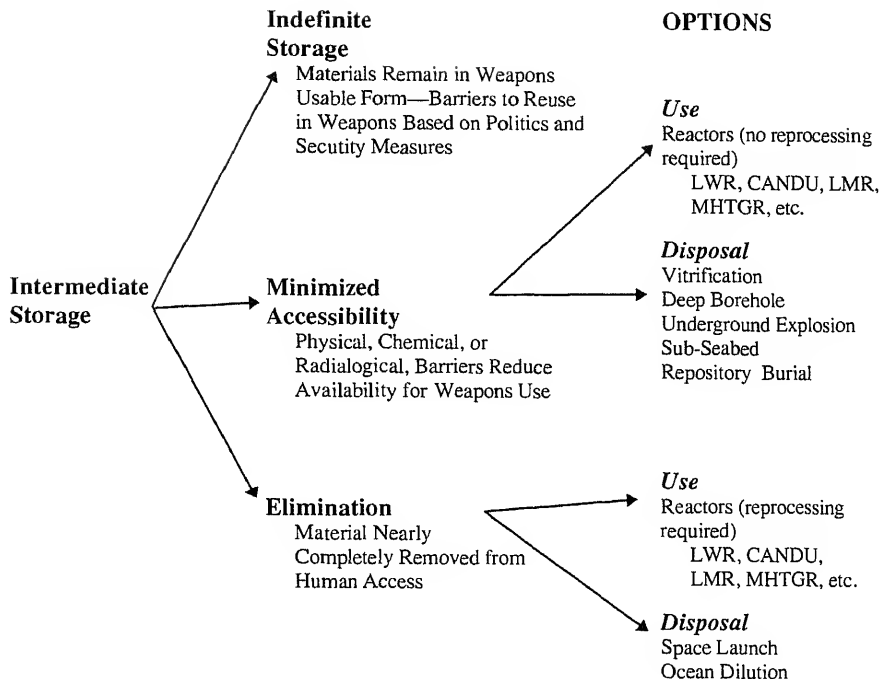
Indefinite Storage
Materials Remain in Weapons Usable Form—Barriers to Reuse in Weapons Based on Politics and Secutity Measures

OPTIONS

Use
Reactors (no reprocessing required)
LWR, CANDU, LMR, MHTGR, etc.

Intermediate Storage

Minimized Accessibility
Physical, Chemical, or Radialogical, Barriers Reduce Availability for Weapons Use

Disposal
Vitrification
Deep Borehole
Underground Explosion
Sub-Seabed
Repository Burial

Elimination
Material Nearly Completely Removed from Human Access

Use
Reactors (reprocessing required)
LWR, CANDU, LMR, MHTGR, etc.

Disposal
Space Launch
Ocean Dilution